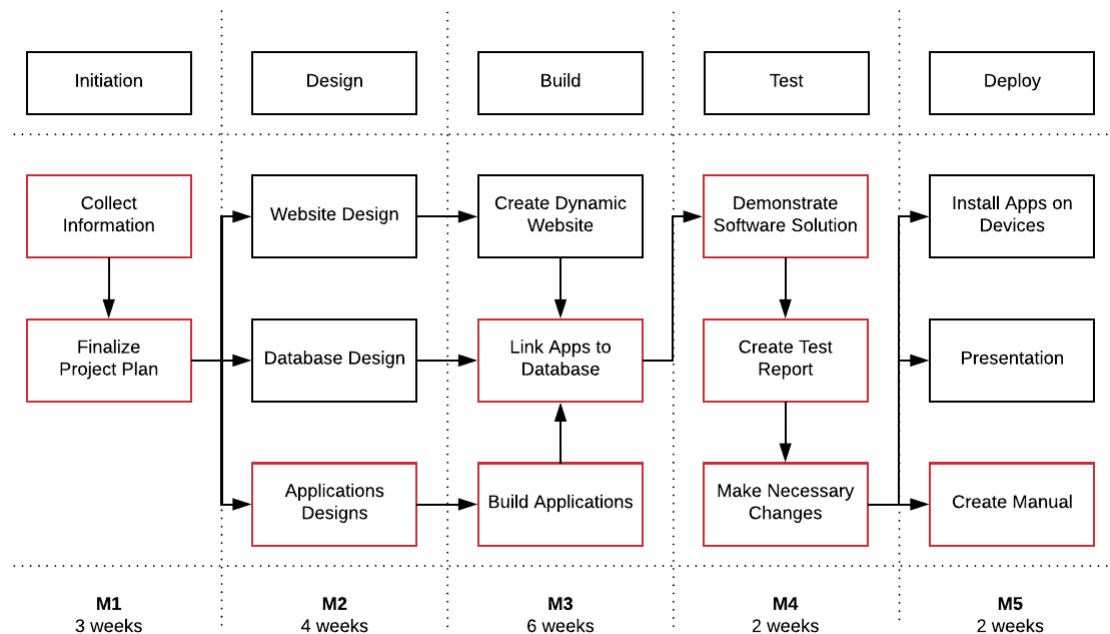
Initiation

Design

Build

Test

Deploy

Collect Information

Finalize Project Plan

Website Design

Database Design

Applications Designs

Create Dynamic Website

Link Apps to Database

Build Applications

Demonstrate Software Solution

Create Test Report

Make Necessary Changes

Install Apps on Devices

Presentation

Create Manual

**M1**
3 weeks

**M2**
4 weeks

**M3**
6 weeks

**M4**
2 weeks

**M5**
2 weeks